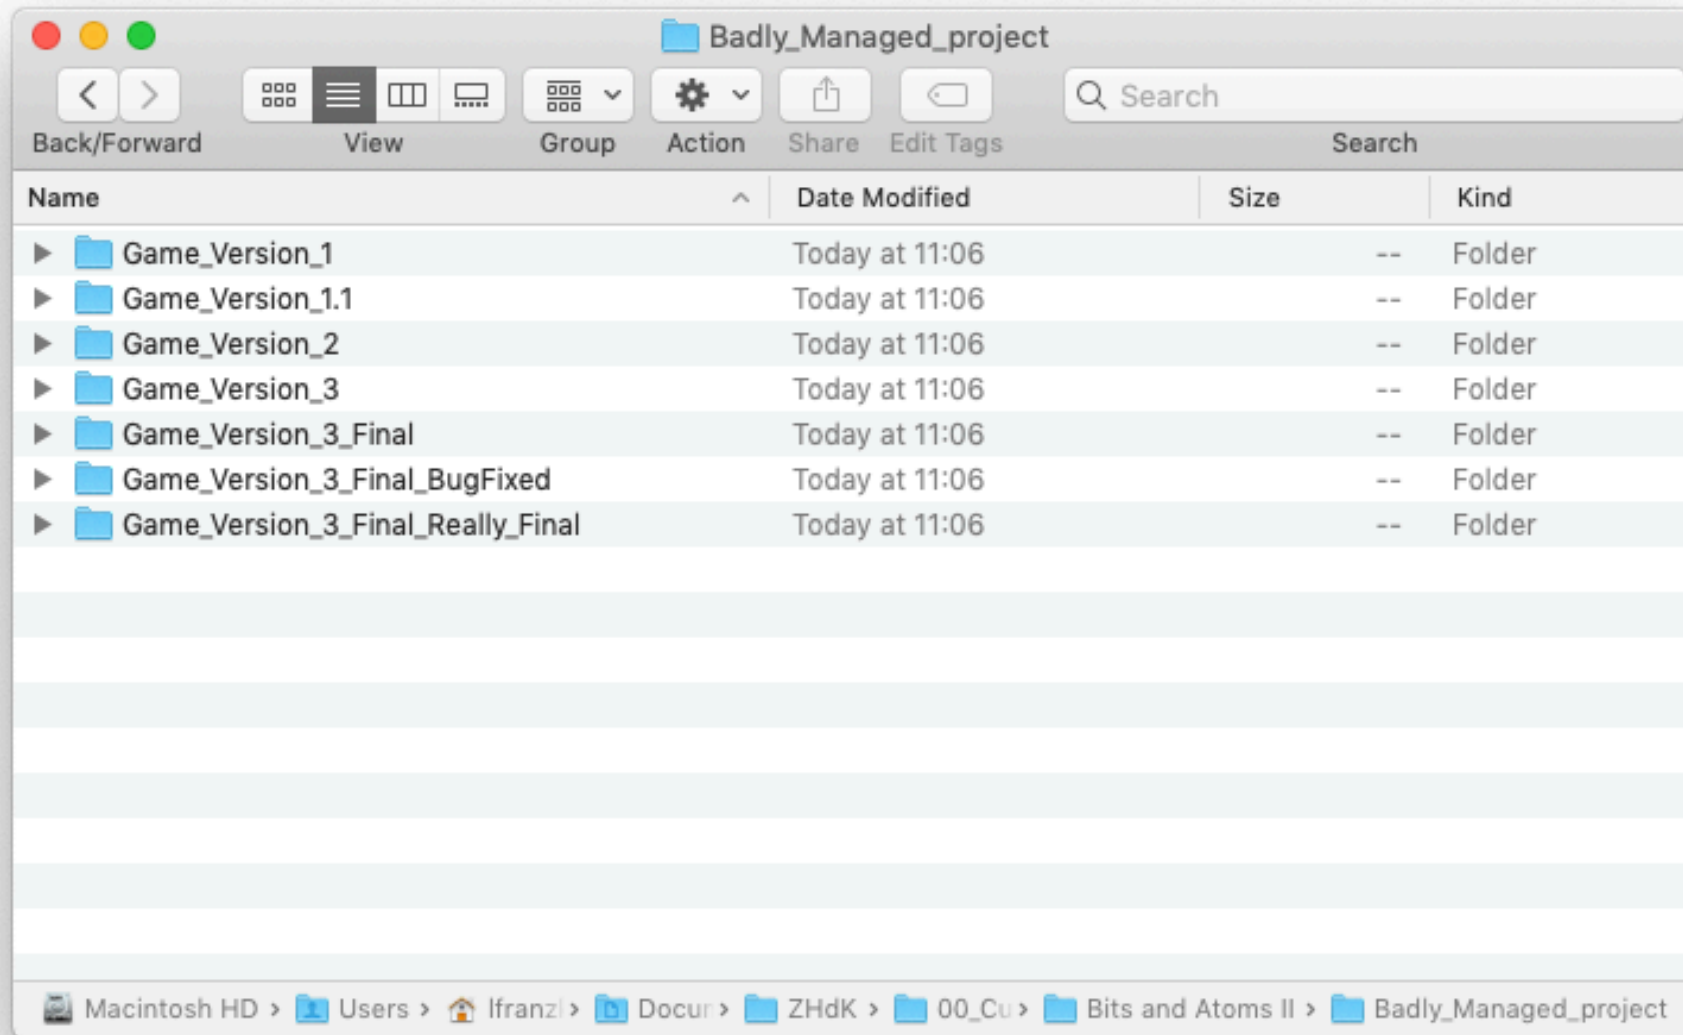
Badly_Managed_project

Back/Forward View Group Action Share Edit Tags

Search

Search

| Name | Date Modified | Size | Kind |
|---|---|---|---|
| Game_Version_1 | Today at 11:06 | -- | Folder |
| Game_Version_1.1 | Today at 11:06 | -- | Folder |
| Game_Version_2 | Today at 11:06 | -- | Folder |
| Game_Version_3 | Today at 11:06 | -- | Folder |
| Game_Version_3_Final | Today at 11:06 | -- | Folder |
| Game_Version_3_Final_BugFixed | Today at 11:06 | -- | Folder |
| Game_Version_3_Final_Really_Final | Today at 11:06 | -- | Folder |

Macintosh HD › Users › lfranzl › Docur › ZHdK › 00_Cu › Bits and Atoms II › Badly_Managed_project